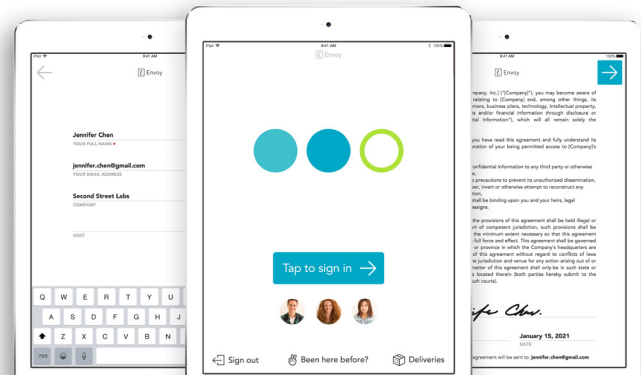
iPad 9:41 AM

Envoy

Jennifer Chen
YOUR FULL NAME •

jennifer.chen@gmail.com
YOUR EMAIL ADDRESS

Second Street Labs
COMPANY

HOST

Q W E R T Y U I O P
A S D F G H J K L
Z X C V B N M
.?123

iPad 9:41 AM 100%

Envoy

Tap to sign in

Sign out
Been here before?
Deliveries

9:41 AM 100%

Envoy

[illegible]pany, Inc.) ("[Company]"), you may become aware of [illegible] relating to [Company] and, among other things, its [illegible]mers, business plans, technology, intellectual property, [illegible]ts and/or financial information through disclosure or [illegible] ("Confidential Information"), which will all remain solely the

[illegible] you have read this agreement and fully understand its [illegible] being permitted access to [Company]'s

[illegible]onfidential Information to any third party or otherwise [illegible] precautions to prevent its unauthorized dissemination, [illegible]se, invert or otherwise attempt to reconstruct any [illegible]

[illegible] shall be binding upon you and your heirs, legal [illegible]

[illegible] the provisions of this agreement shall be held illegal or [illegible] of competent jurisdiction, such provisions shall be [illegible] the minimum extent necessary so that this agreement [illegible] full force and effect. This agreement shall be governed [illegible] or province in which the Company's headquarters are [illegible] this agreement without regard to conflicts of laws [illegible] jurisdiction and venue for any action arising out of or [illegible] matter of this agreement shall only be in such state or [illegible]s located therein (to which both parties hereby submit to the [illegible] such courts).

January 15, 2021
DATE

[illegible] agreement will be sent to: jennifer.chen@gmail.com